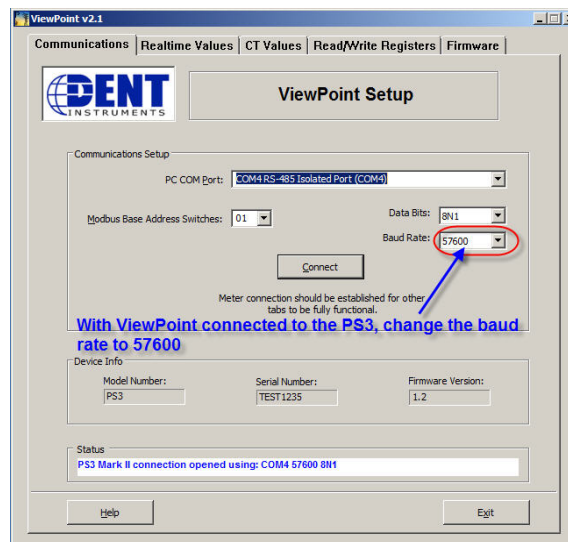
ViewPoint v2.1

Communications | Realtime Values | CT Values | Read/Write Registers | Firmware

DENT INSTRUMENTS

ViewPoint Setup

Communications Setup

PC COM Port: COM4 RS-485 Isolated Port (COM4)

Modbus Base Address Switches: 01

Data Bits: 8N1

Baud Rate: 57600

Connect

Meter connection should be established for other tabs to be fully functional.

With ViewPoint connected to the PS3, change the baud rate to 57600

Device Info

Model Number: PS3

Serial Number: TEST1235

Firmware Version: 1.2

Status

PS3 Mark II connection opened using: COM4 57600 8N1

Help

Exit